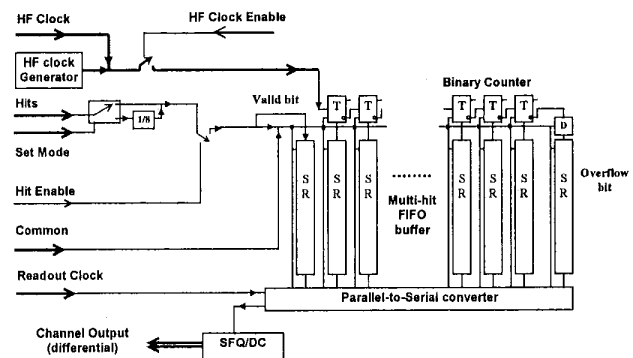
HF Clock

HF Clock Enable

HF clock Generator

Hits

1/8

Set Mode

Valid bit

Binary Counter

T T

T T T

D

S R

S R

S R

S R

S R

S R

S R

Overflow bit

Hit Enable

Multi-hit FIFO buffer

Common

Readout Clock

Parallel-to-Serial converter

Channel Output (differential)

SFQ/DC